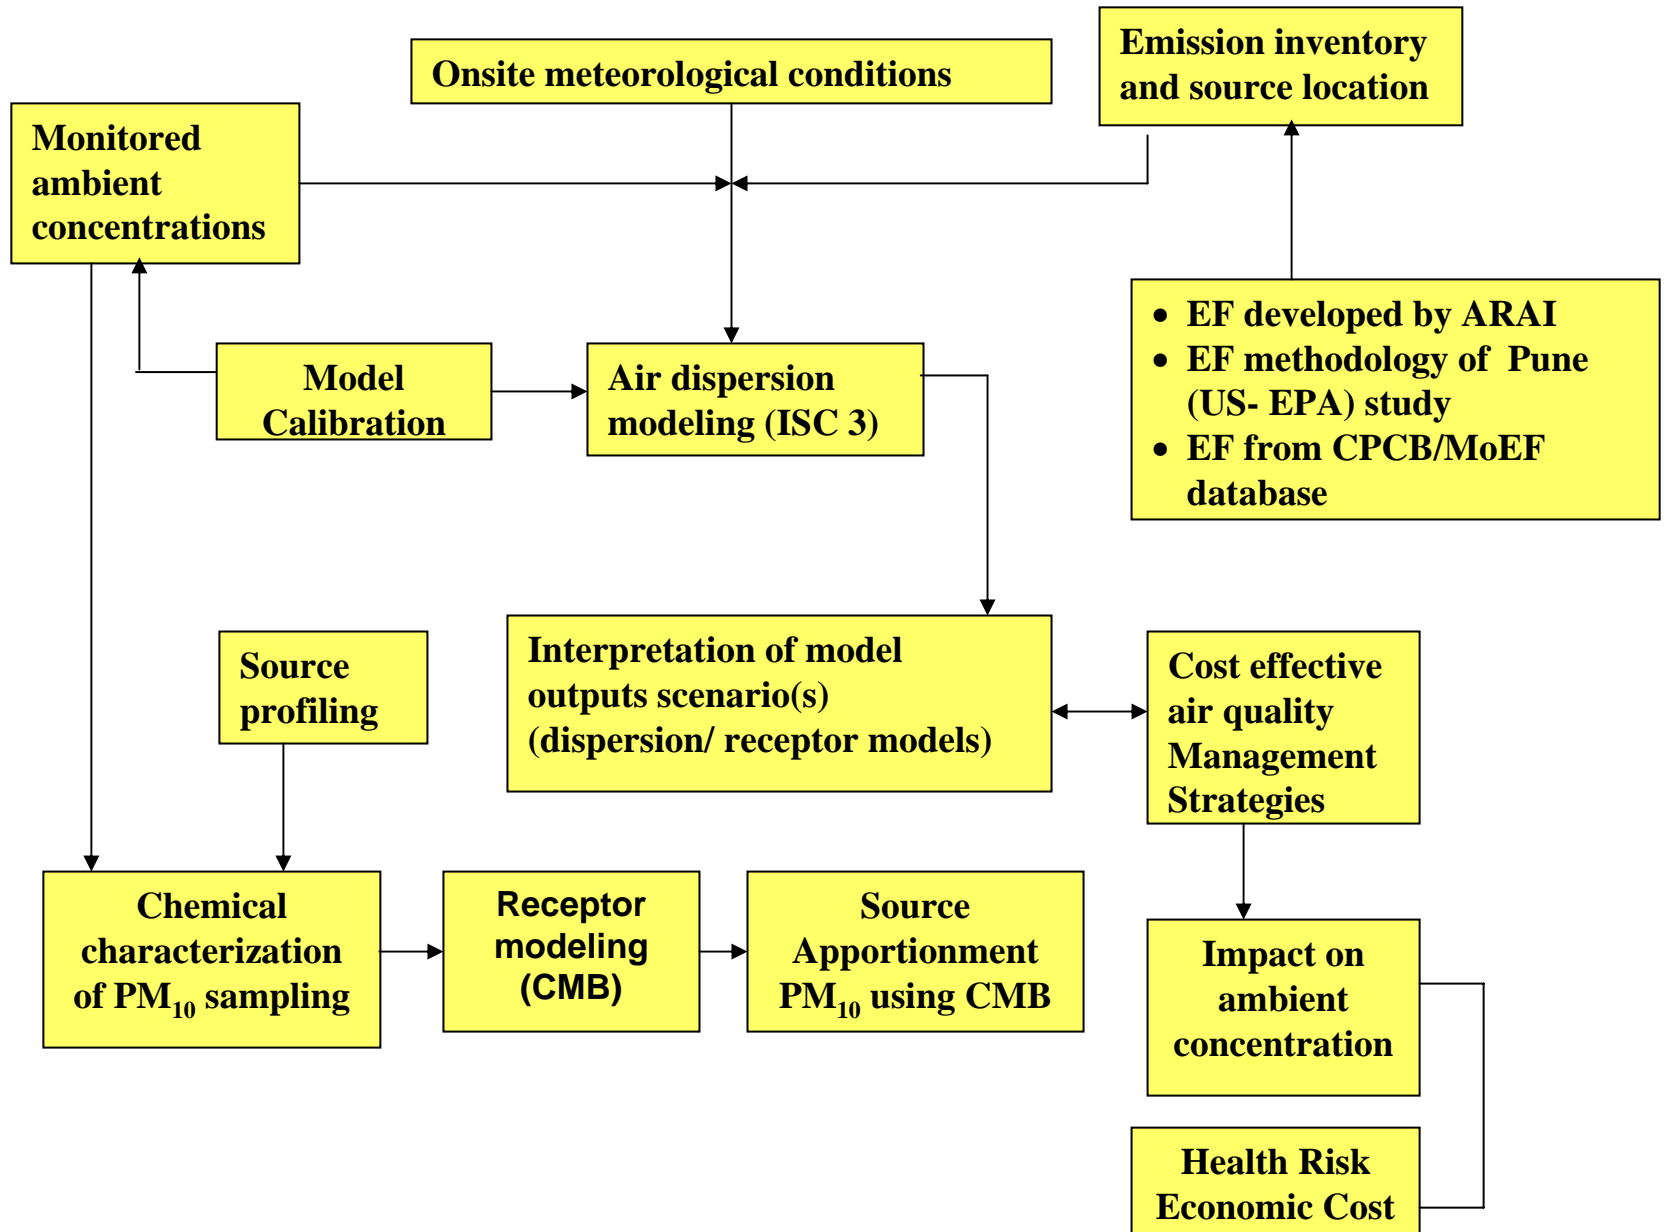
Onsite meteorological conditions

Emission inventory and source location

Monitored ambient concentrations

- EF developed by ARAI
- EF methodology of Pune (US- EPA) study
- EF from CPCB/MoEF database

Model Calibration

Air dispersion modeling (ISC 3)

Source profiling

Interpretation of model outputs scenario(s) (dispersion/ receptor models)

Cost effective air quality Management Strategies

Chemical characterization of $PM_{10}$ sampling

Receptor modeling (CMB)

Source Apportionment $PM_{10}$ using CMB

Impact on ambient concentration

Health Risk Economic Cost